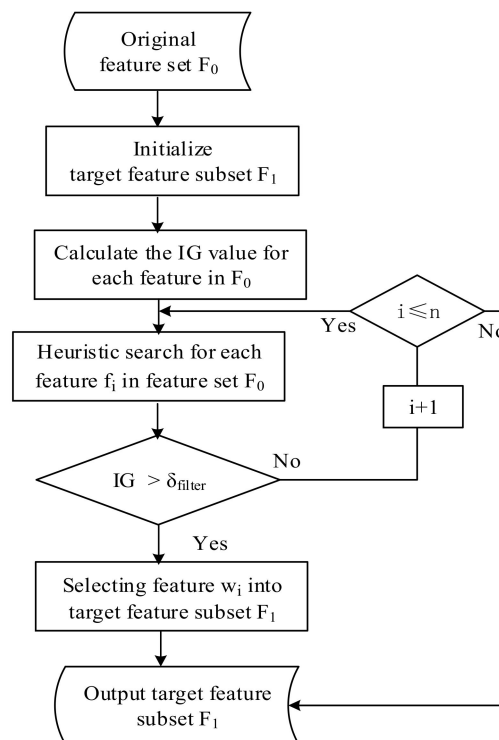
Original feature set $F_0$

Initialize target feature subset $F_1$

Calculate the IG value for each feature in $F_0$

$i \leqslant n$

Yes

No

Heuristic search for each feature $f_i$ in feature set $F_0$

$i+1$

$IG > \delta_{filter}$

No

Yes

Selecting feature $w_i$ into target feature subset $F_1$

Output target feature subset $F_1$